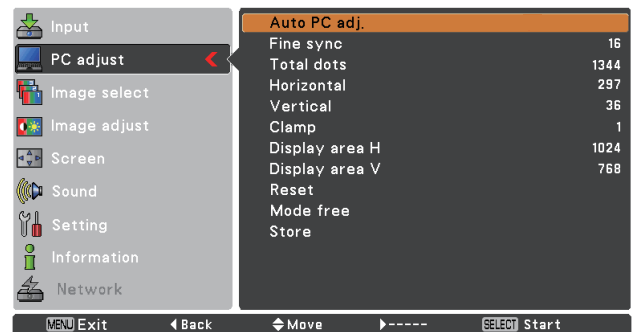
Input
PC adjust
Image select
Image adjust
Screen
Sound
Setting
Information
Network

Auto PC adj.
Fine sync 16
Total dots 1344
Horizontal 297
Vertical 36
Clamp 1
Display area H 1024
Display area V 768
Reset
Mode free
Store

MENU Exit ◀Back ◆Move ▶----- SELECT Start